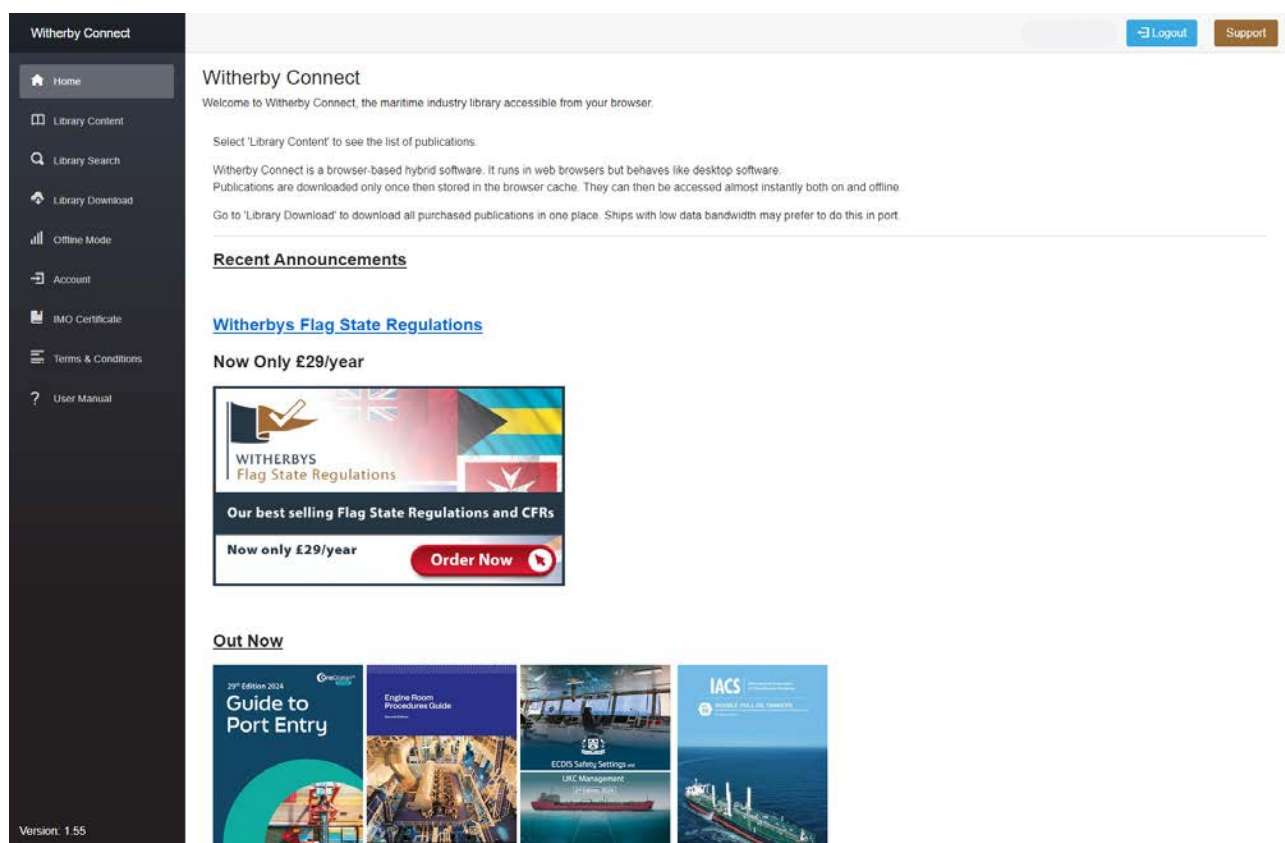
Witherby Connect

Home
Library Content
Library Search
Library Download
Offline Mode
Account
IMO Certificate
Terms & Conditions
User Manual

Version: 1.55

Logout
Support

Witherby Connect

Welcome to Witherby Connect, the maritime industry library accessible from your browser.

Select 'Library Content' to see the list of publications.

Witherby Connect is a browser-based hybrid software. It runs in web browsers but behaves like desktop software.
Publications are downloaded only once then stored in the browser cache. They can then be accessed almost instantly both on and offline.

Go to 'Library Download' to download all purchased publications in one place. Ships with low data bandwidth may prefer to do this in port.

Recent Announcements

Witherbys Flag State Regulations

Now Only £29/year

WITHERBYS
Flag State Regulations

Our best selling Flag State Regulations and CFRs

Now only £29/year

Order Now

Out Now

29th Edition 2024
Guide to Port Entry

Engine Room Procedures Guide

ECDIS Safety Settings and UKC Management

IACS
DOUBLE HULL OIL TANKERS